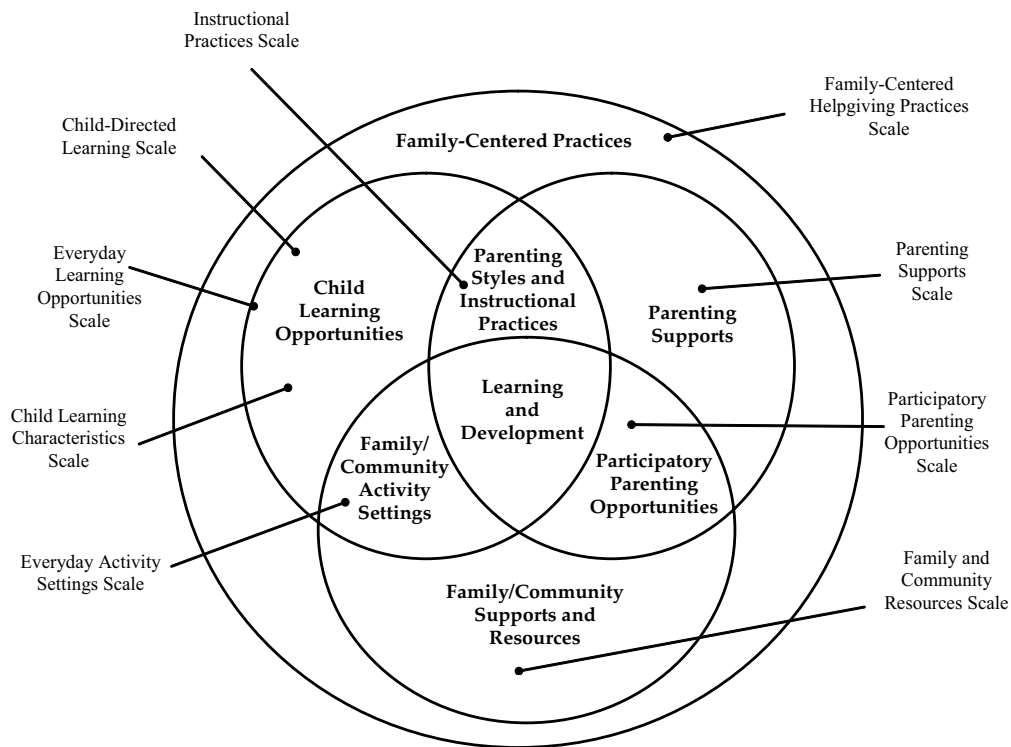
Instructional Practices Scale

Family-Centered Helpgiving Practices Scale

Child-Directed Learning Scale

Family-Centered Practices

Everyday Learning Opportunities Scale

Child Learning Opportunities

Parenting Styles and Instructional Practices

Parenting Supports

Parenting Supports Scale

Learning and Development

Child Learning Characteristics Scale

Family/ Community Activity Settings

Participatory Parenting Opportunities

Participatory Parenting Opportunities Scale

Everyday Activity Settings Scale

Family/Community Supports and Resources

Family and Community Resources Scale